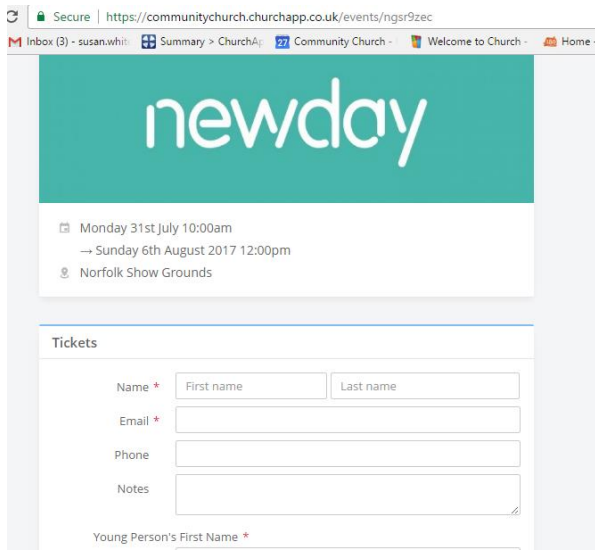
Secure | https://communitychurch.churchapp.co.uk/events/ngsr9zec

Inbox (3) - susan.whit | Summary > ChurchAp | 27 Community Church - | Welcome to Church - | Home -

newday

Monday 31st July 10:00am
→ Sunday 6th August 2017 12:00pm
Norfolk Show Grounds

Tickets

Name * | First name | Last name

Email *

Phone

Notes

Young Person's First Name *